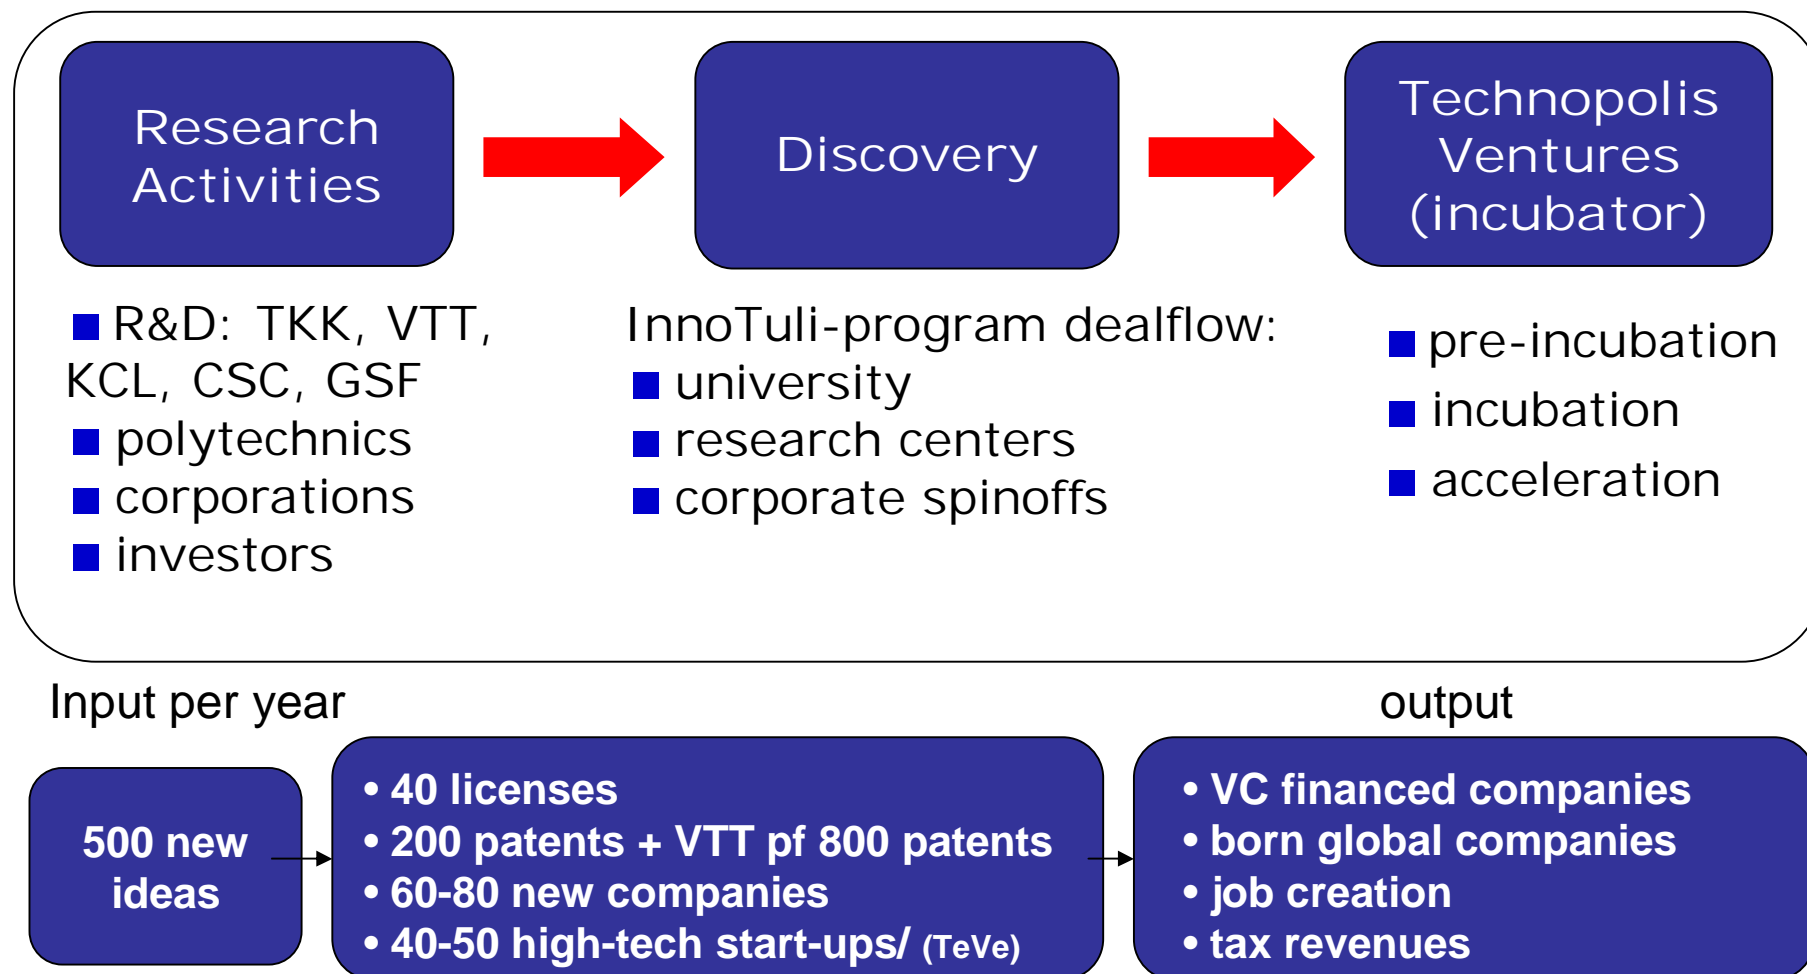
Research Activities

Discovery

Technopolis Ventures (incubator)

R&D: TKK, VTT, KCL, CSC, GSF
polytechnics
corporations
investors

InnoTuli-program dealflow:
university
research centers
corporate spinoffs

pre-incubation
incubation
acceleration

Input per year

output

500 new ideas

• 40 licenses
• 200 patents + VTT pf 800 patents
• 60-80 new companies
• 40-50 high-tech start-ups/ (TeVe)

• VC financed companies
• born global companies
• job creation
• tax revenues